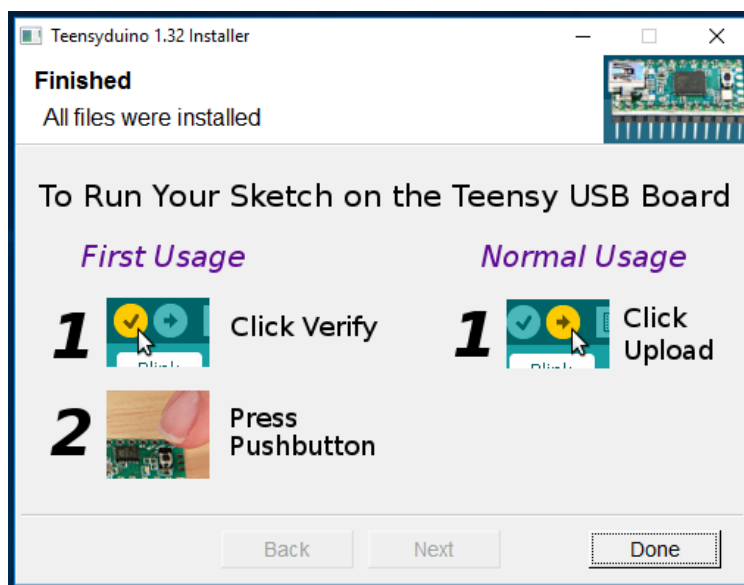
Teensyduino 1.32 Installer

Finished
All files were installed

To Run Your Sketch on the Teensy USB Board

First Usage

1 Click Verify

2 Press Pushbutton

Normal Usage

1 Click Upload

Back Next Done